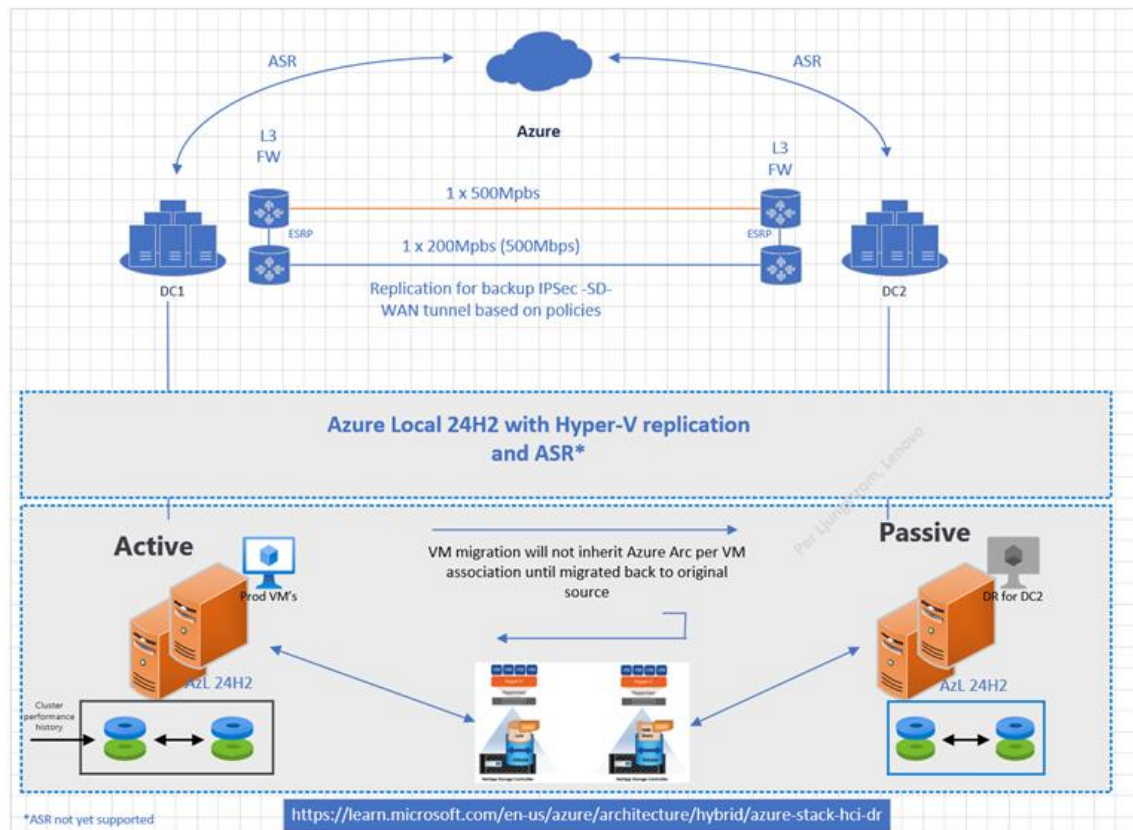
ASR

ASR

Azure

L3 FW

L3 FW

1 x 500Mpbs

ESRP

ESRP

1 x 200Mpbs (500Mbps)

DC1

DC2

Replication for backup IPSec -SD-WAN tunnel based on policies

Azure Local 24H2 with Hyper-V replication and ASR*

Per Ljungstrom, Lenovo

Active

Prod VM's

VM migration will not inherit Azure Arc per VM association until migrated back to original source

Passive

DR for DC2

AzL 24H2

AzL 24H2

Cluster performance history

*ASR not yet supported

https://learn.microsoft.com/en-us/azure/architecture/hybrid/azure-stack-hci-dr